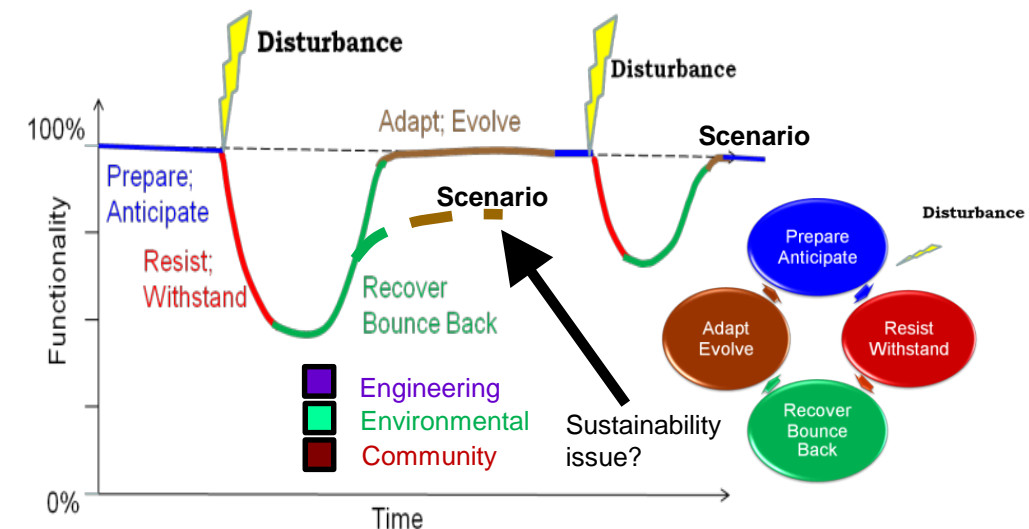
Disturbance

Disturbance

100%

Adapt; Evolve

Scenario

Prepare; Anticipate

Scenario

Resist; Withstand

Recover Bounce Back

Functionality

Engineering

Environmental

Community

Sustainability issue?

0%

Time

Disturbance

Prepare Anticipate

Adapt Evolve

Resist Withstand

Recover Bounce Back